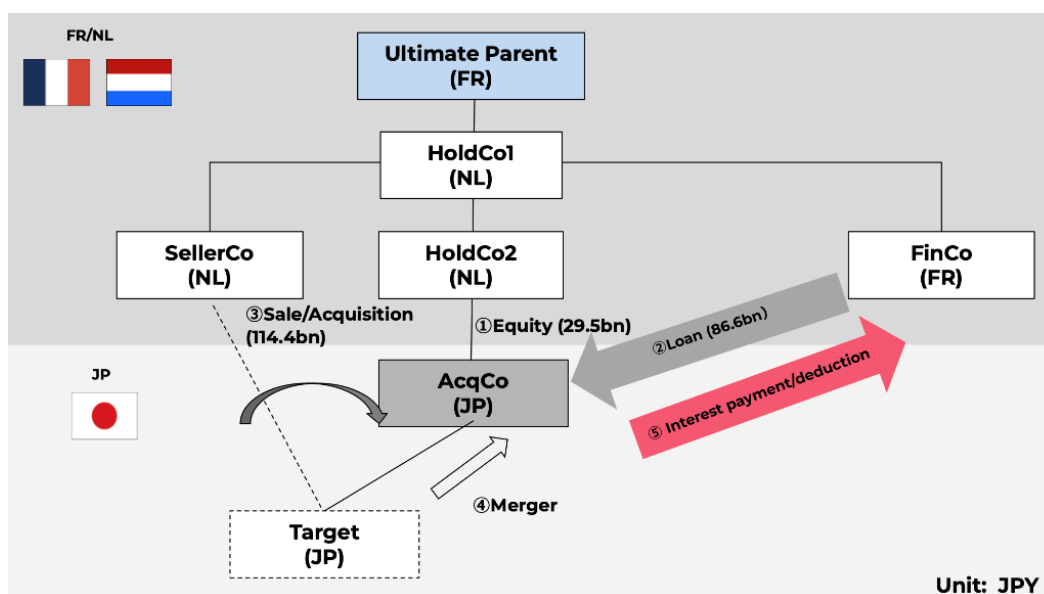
FR/NL

Ultimate Parent (FR)

HoldCo1 (NL)

SellerCo (NL)

HoldCo2 (NL)

FinCo (FR)

③Sale/Acquisition (114.4bn)

①Equity (29.5bn)

②Loan (86.6bn)

JP

AcqCo (JP)

⑤ Interest payment/deduction

④Merger

Target (JP)

Unit: JPY